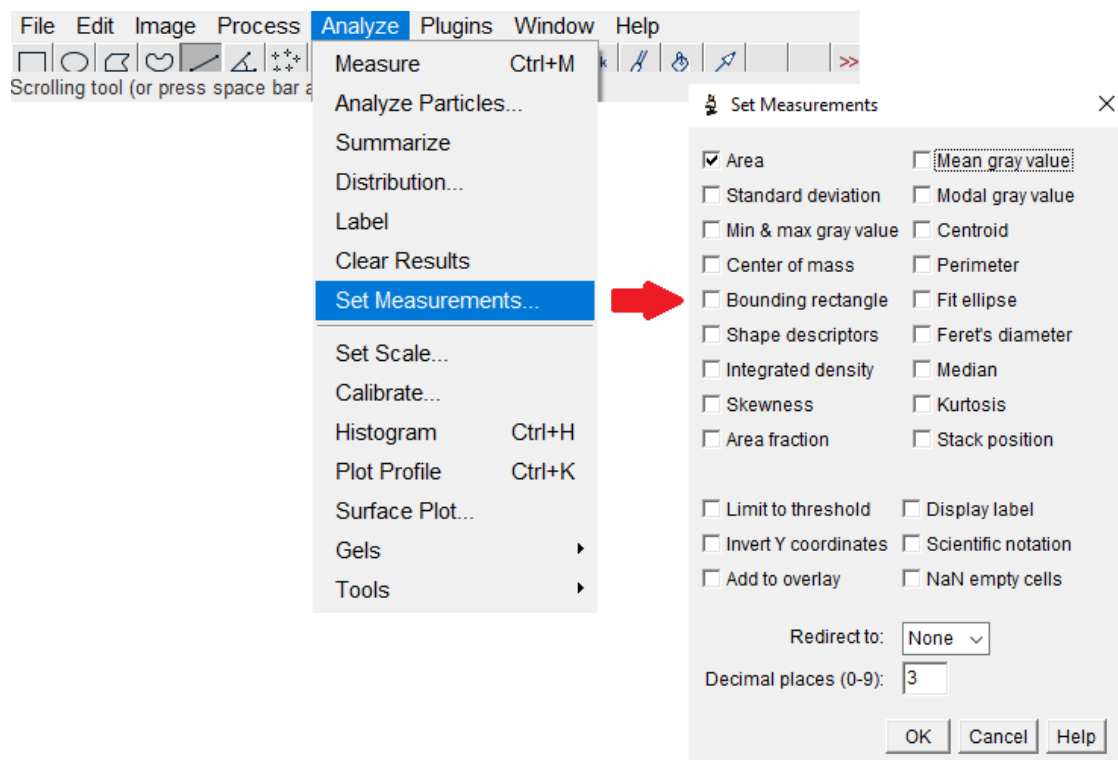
File Edit Image Process Analyze Plugins Window Help

>>

Scrolling tool (or press space bar a

Measure Ctrl+M
Analyze Particles...
Summarize
Distribution...
Label
Clear Results
Set Measurements...
Set Scale...
Calibrate...
Histogram Ctrl+H
Plot Profile Ctrl+K
Surface Plot...
Gels
Tools

Set Measurements

Area
Mean gray value
Standard deviation
Modal gray value
Min & max gray value
Centroid
Center of mass
Perimeter
Bounding rectangle
Fit ellipse
Shape descriptors
Feret's diameter
Integrated density
Median
Skewness
Kurtosis
Area fraction
Stack position

Limit to threshold
Display label
Invert Y coordinates
Scientific notation
Add to overlay
NaN empty cells

Redirect to: None
Decimal places (0-9): 3

OK Cancel Help